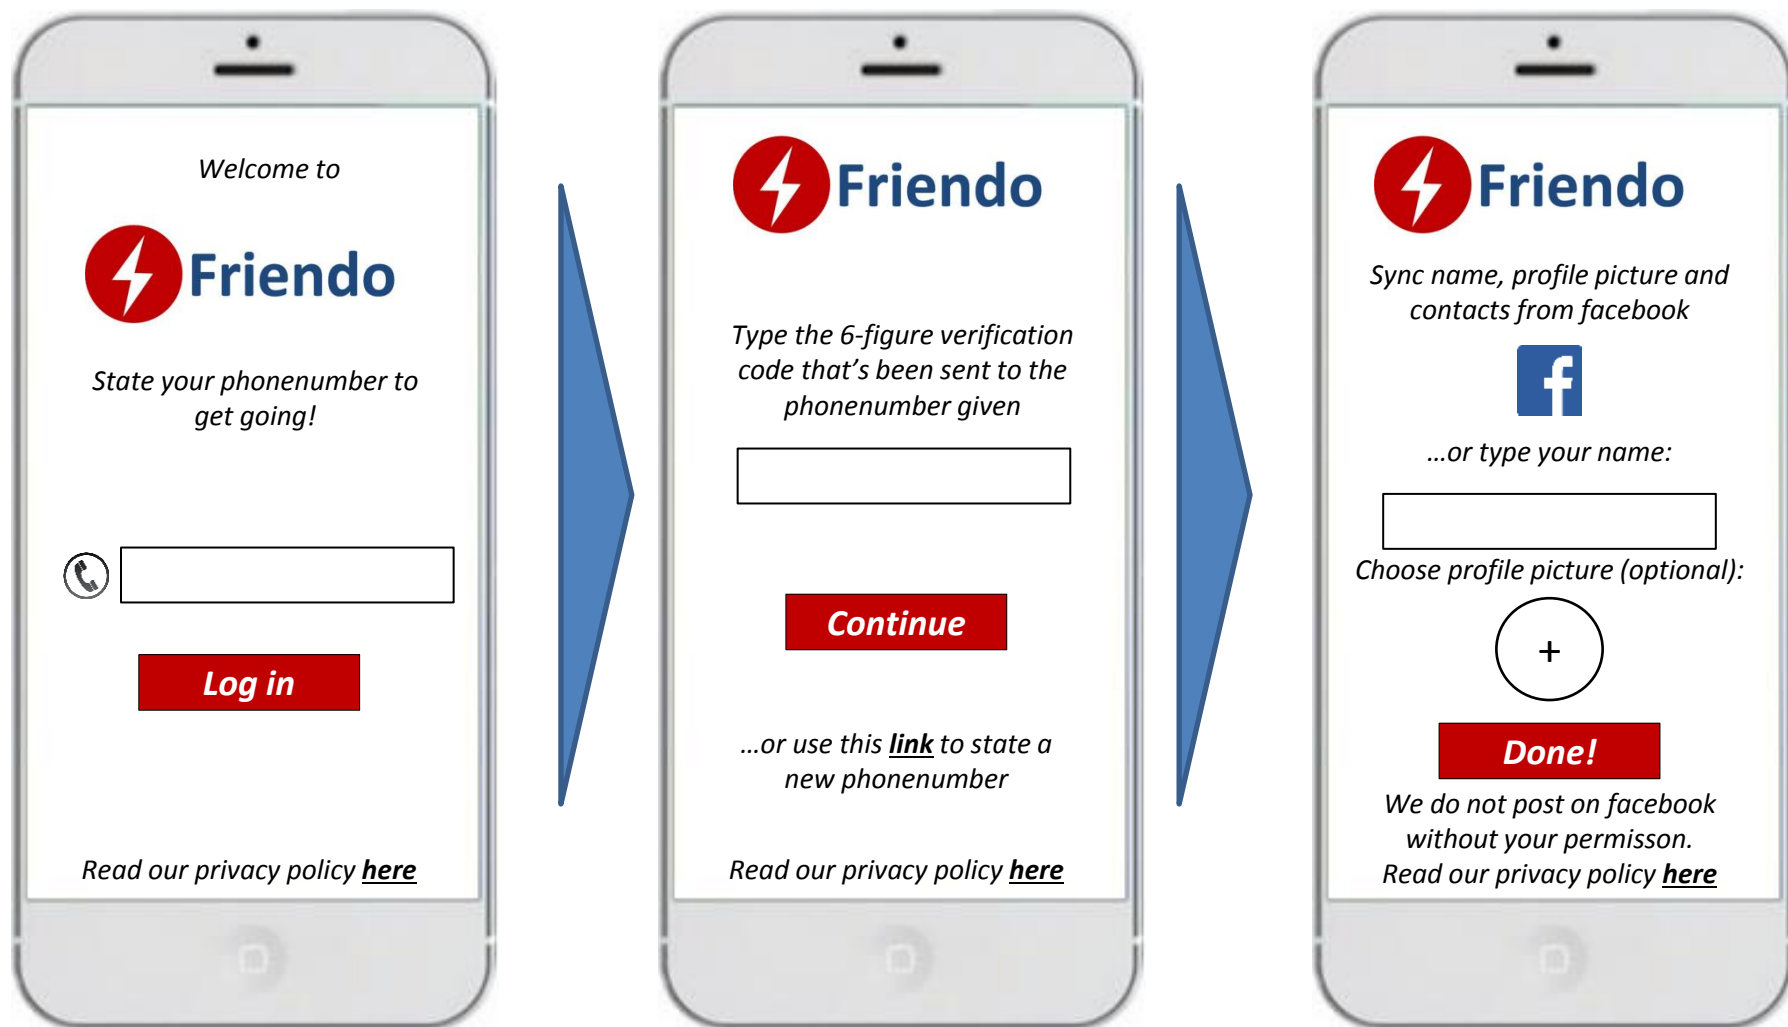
Welcome to

Friendo

State your phonenumber to get going!

Log in

Read our privacy policy here

Friendo

Type the 6-figure verification code that's been sent to the phonenumber given

Continue

...or use this link to state a new phonenumber

Read our privacy policy here

Friendo

Sync name, profile picture and contacts from facebook

f

...or type your name:

Choose profile picture (optional):

+

Done!

We do not post on facebook without your permisson.
Read our privacy policy here